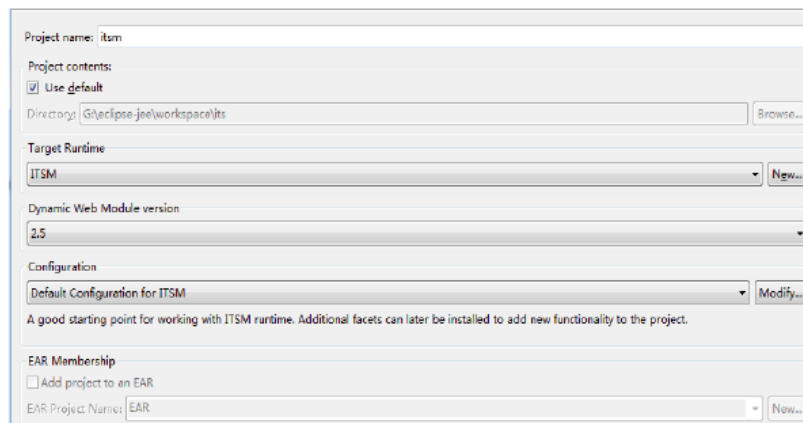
Project name: itsm

Project contents:
Use default
Directory: G:\eclipse-jee\workspace\its
Browse...

Target Runtime
ITSM
New...

Dynamic Web Module version
2.5

Configuration
Default Configuration for ITSM
Modify...
A good starting point for working with ITSM runtime. Additional facets can later be installed to add new functionality to the project.

EAR Membership
Add project to an EAR
EAR Project Name: EAR
New...